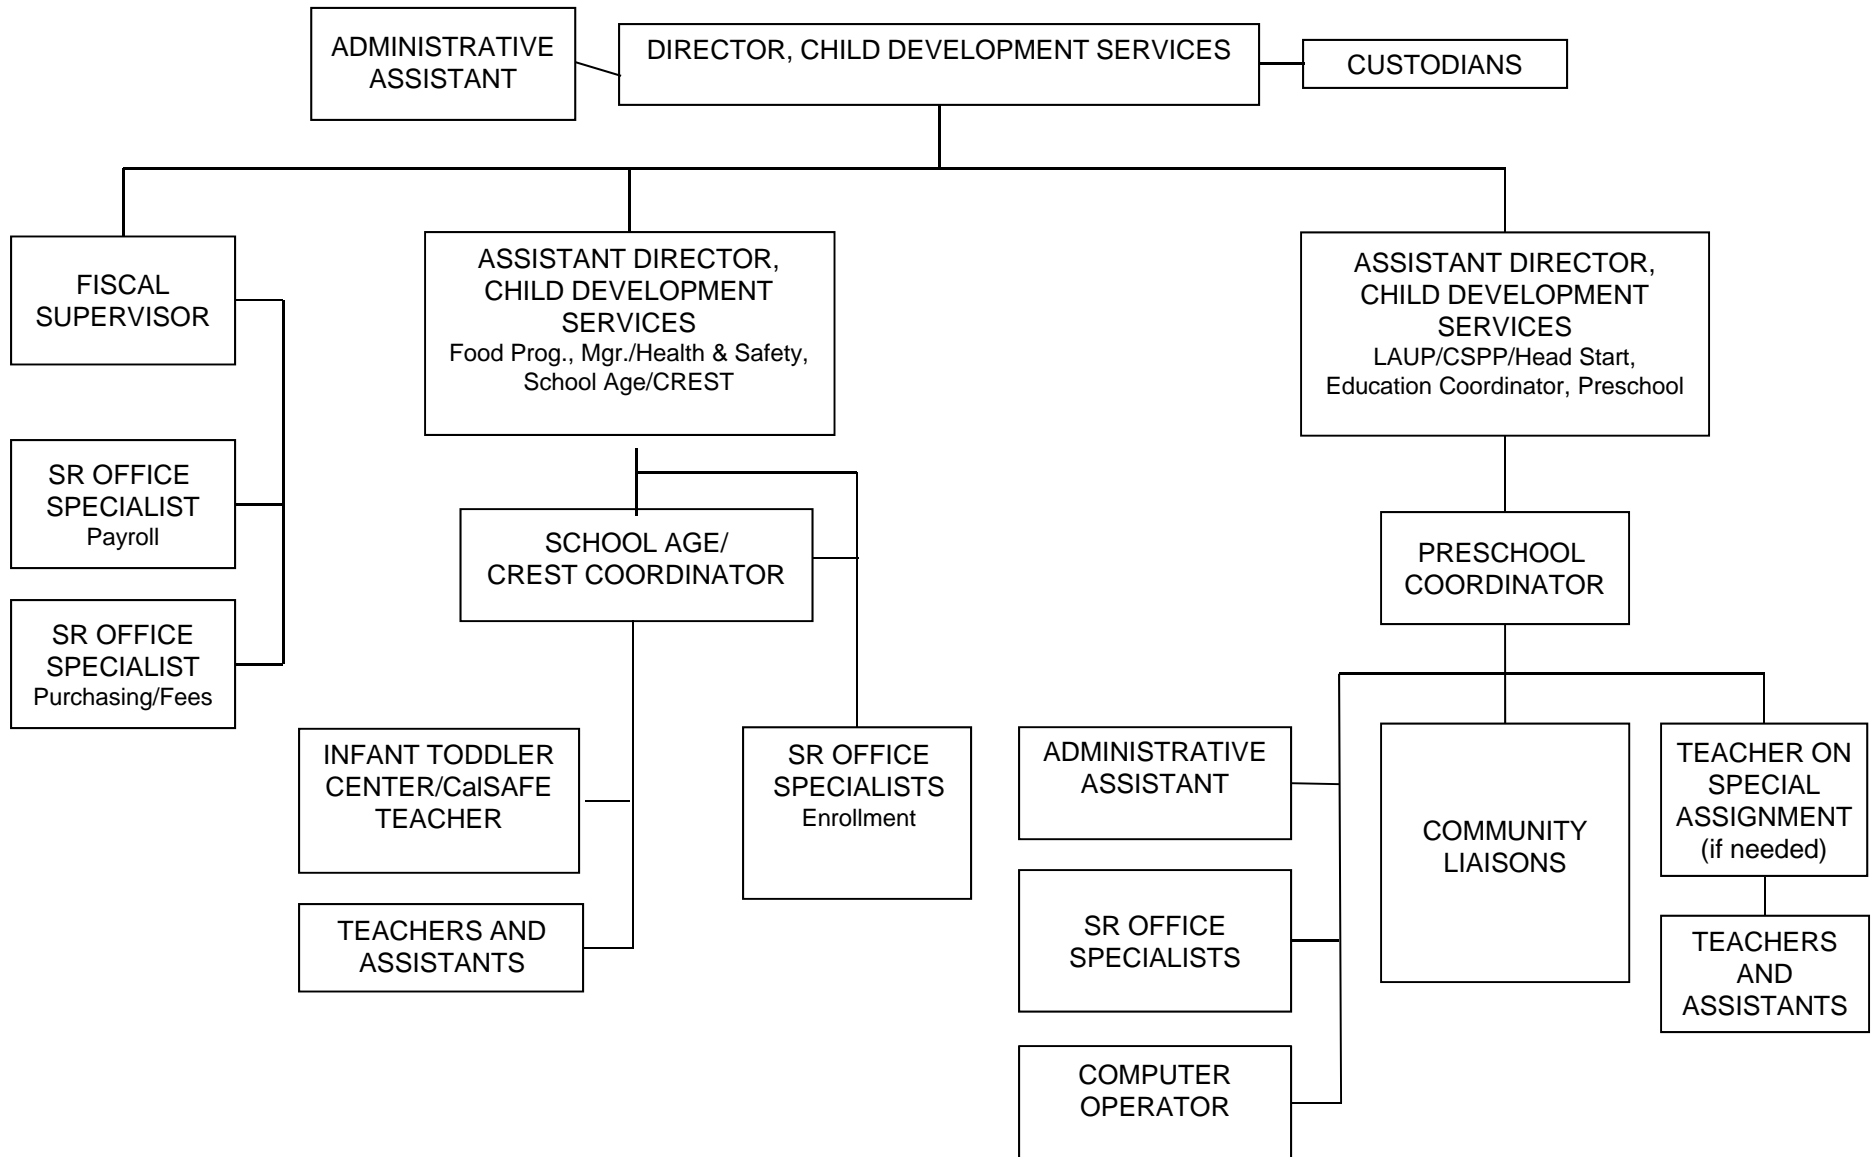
ADMINISTRATIVE ASSISTANT

DIRECTOR, CHILD DEVELOPMENT SERVICES

CUSTODIANS

FISCAL SUPERVISOR

SR OFFICE SPECIALIST
Payroll

SR OFFICE SPECIALIST
Purchasing/Fees

ASSISTANT DIRECTOR, CHILD DEVELOPMENT SERVICES
Food Prog., Mgr./Health & Safety, School Age/CREST

SCHOOL AGE/ CREST COORDINATOR

INFANT TODDLER CENTER/CalSAFE TEACHER

TEACHERS AND ASSISTANTS

SR OFFICE SPECIALISTS
Enrollment

ASSISTANT DIRECTOR, CHILD DEVELOPMENT SERVICES
LAUP/CSPP/Head Start, Education Coordinator, Preschool

PRESCHOOL COORDINATOR

ADMINISTRATIVE ASSISTANT

SR OFFICE SPECIALISTS

COMPUTER OPERATOR

COMMUNITY LIAISONS

TEACHER ON SPECIAL ASSIGNMENT (if needed)

TEACHERS AND ASSISTANTS